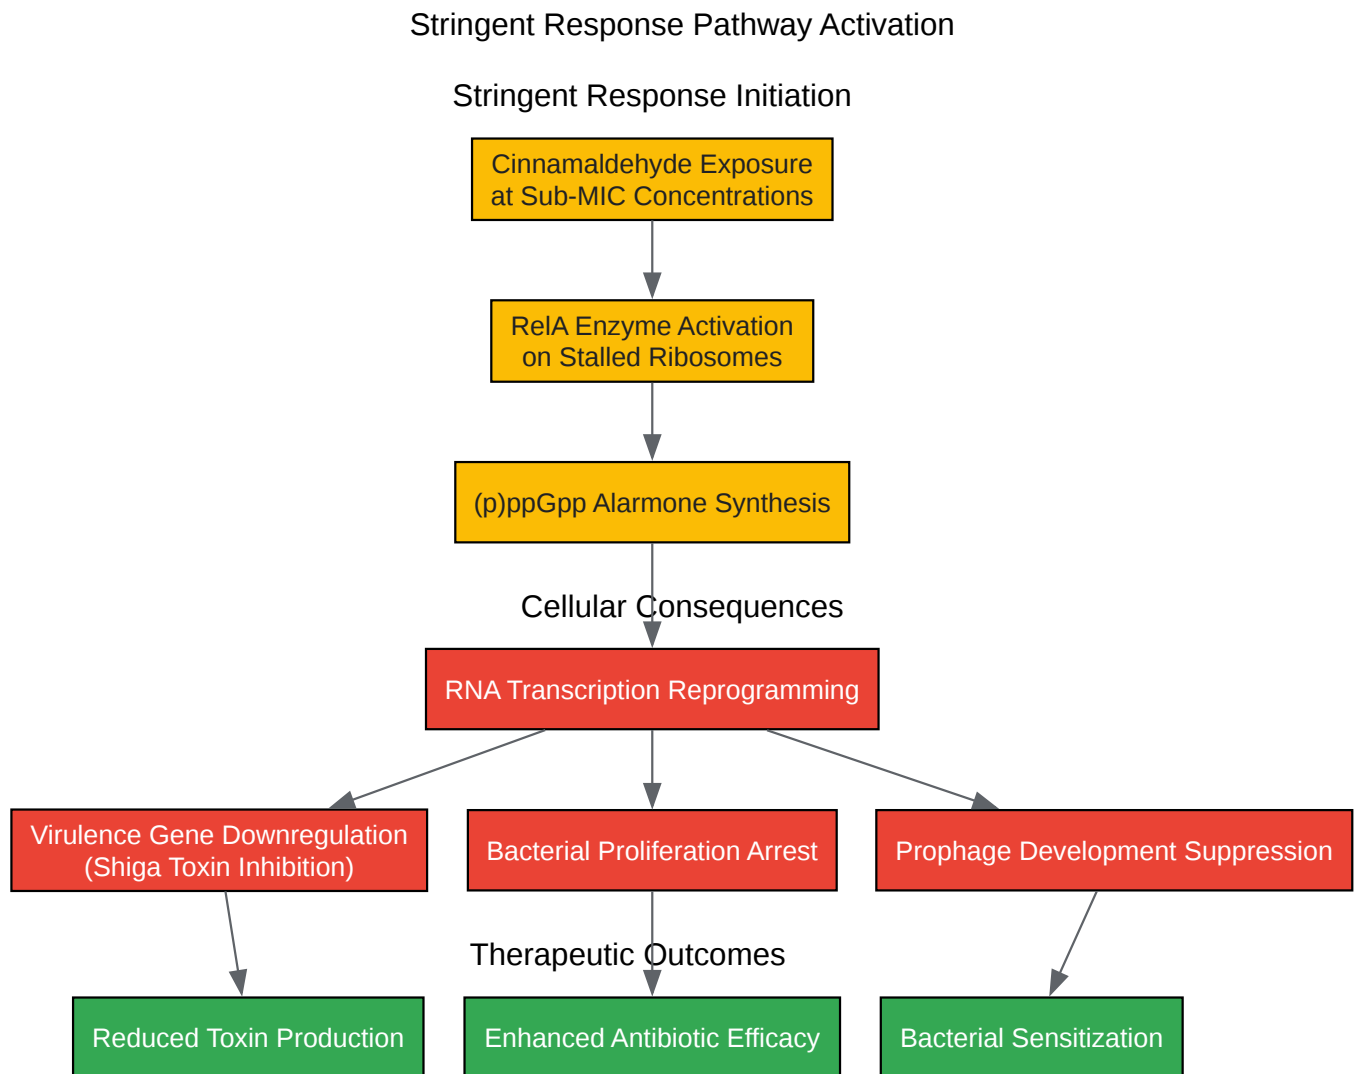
Stringent Response Pathway Activation

Stringent Response Initiation

Cinnamaldehyde Exposure at Sub-MIC Concentrations

RelA Enzyme Activation on Stalled Ribosomes

(p)ppGpp Alarmone Synthesis

Cellular Consequences

RNA Transcription Reprogramming

Virulence Gene Downregulation (Shiga Toxin Inhibition)

Bacterial Proliferation Arrest

Prophage Development Suppression

Therapeutic Outcomes

Reduced Toxin Production

Enhanced Antibiotic Efficacy

Bacterial Sensitization